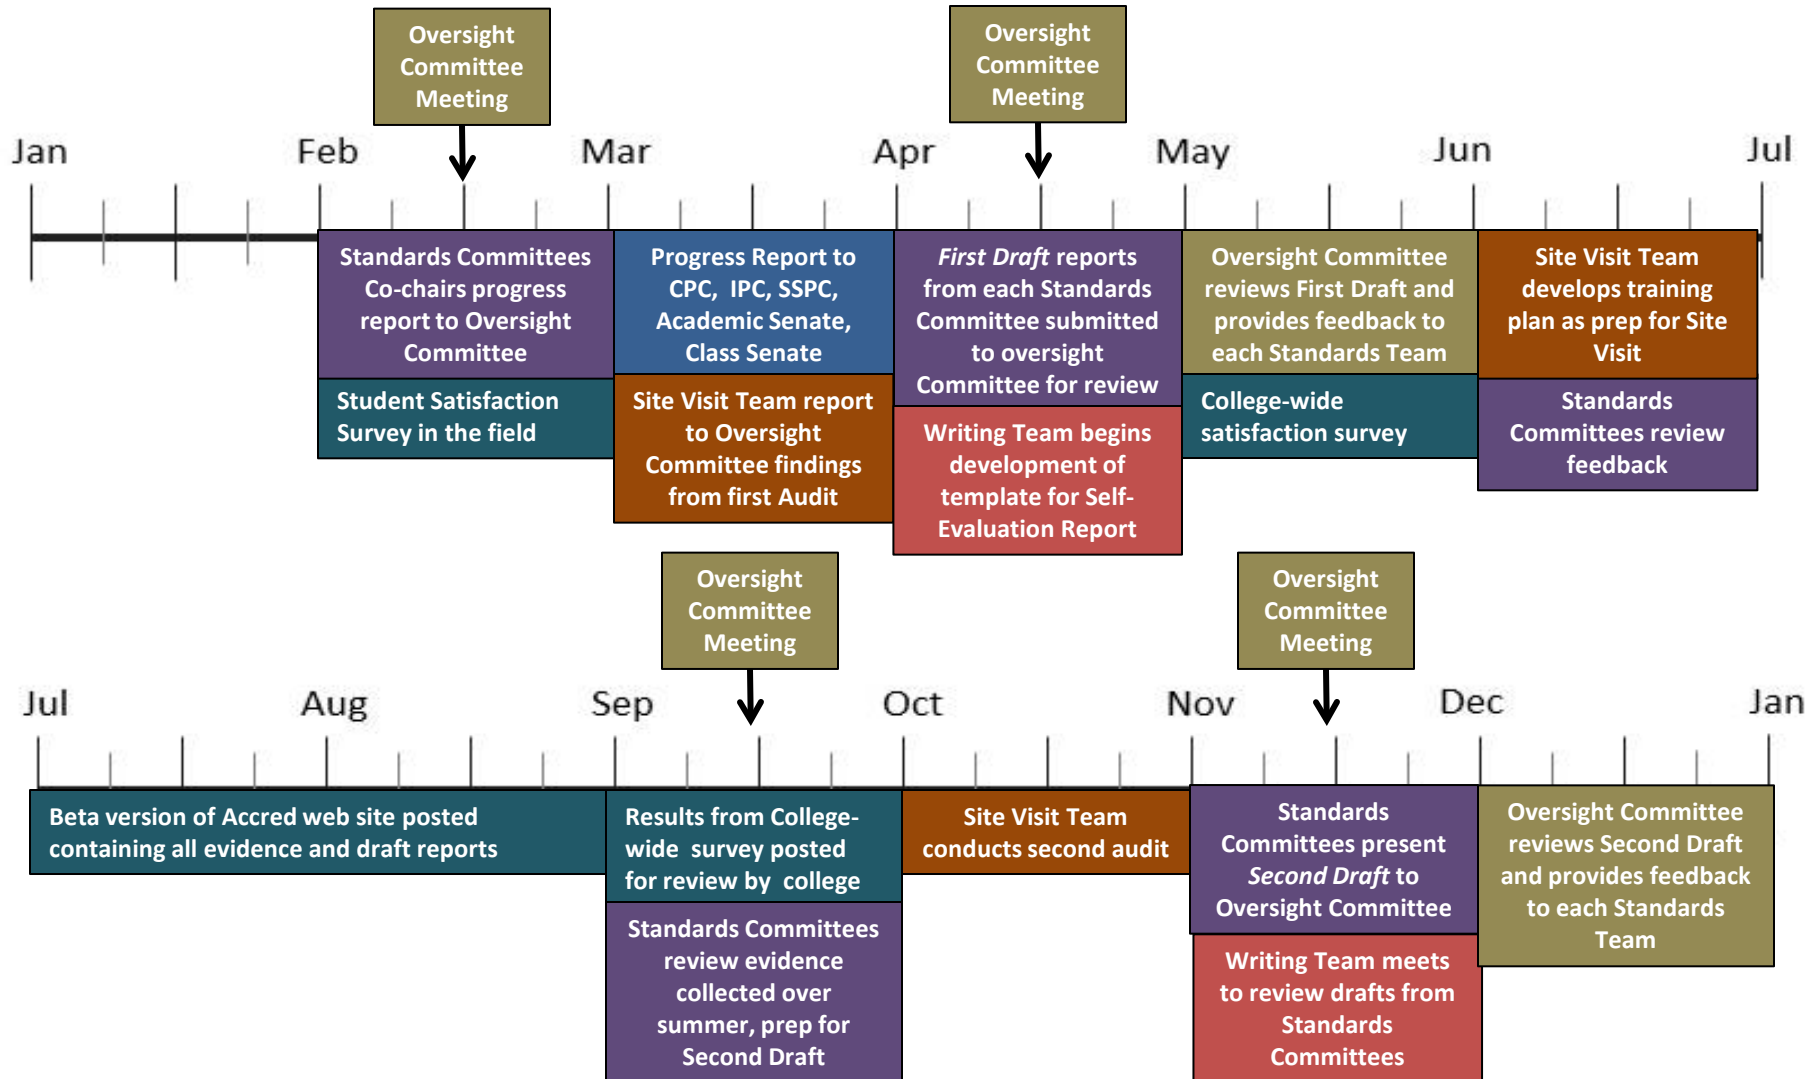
Oversight Committee Meeting

Oversight Committee Meeting

Jan Feb Mar Apr May Jun Jul

Standards Committees Co-chairs progress report to Oversight Committee

Student Satisfaction Survey in the field

Progress Report to CPC, IPC, SSPC, Academic Senate, Class Senate

Site Visit Team report to Oversight Committee findings from first Audit

*First Draft* reports from each Standards Committee submitted to oversight Committee for review

Writing Team begins development of template for Self-Evaluation Report

Oversight Committee reviews First Draft and provides feedback to each Standards Team

College-wide satisfaction survey

Site Visit Team develops training plan as prep for Site Visit

Standards Committees review feedback

Oversight Committee Meeting

Oversight Committee Meeting

Jul Aug Sep Oct Nov Dec Jan

Beta version of Accred web site posted containing all evidence and draft reports

Results from College-wide survey posted for review by college

Standards Committees review evidence collected over summer, prep for Second Draft

Site Visit Team conducts second audit

Standards Committees present *Second Draft* to Oversight Committee

Writing Team meets to review drafts from Standards Committees

Oversight Committee reviews Second Draft and provides feedback to each Standards Team